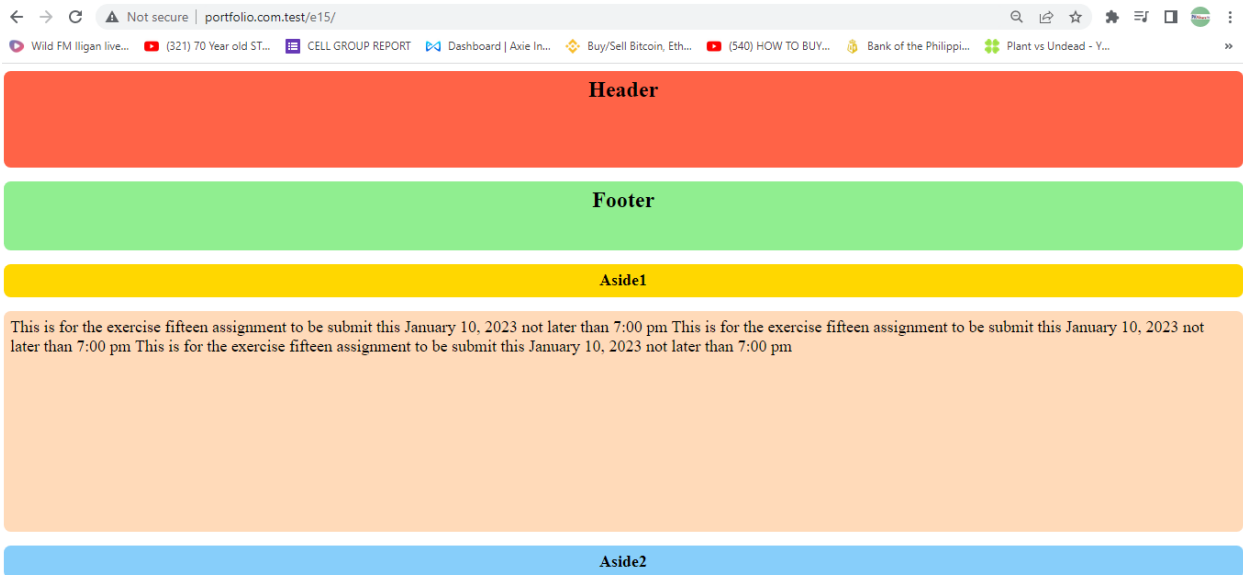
Not secure | portfolio.com.test/e15/

Wild FM Iligan live... (321) 70 Year old ST... CELL GROUP REPORT Dashboard | Axie In... Buy/Sell Bitcoin, Eth... (540) HOW TO BUY... Bank of the Philippi... Plant vs Undead - Y...

Header

Footer

Aside1

This is for the exercise fifteen assignment to be submit this January 10, 2023 not later than 7:00 pm This is for the exercise fifteen assignment to be submit this January 10, 2023 not later than 7:00 pm This is for the exercise fifteen assignment to be submit this January 10, 2023 not later than 7:00 pm

Aside2